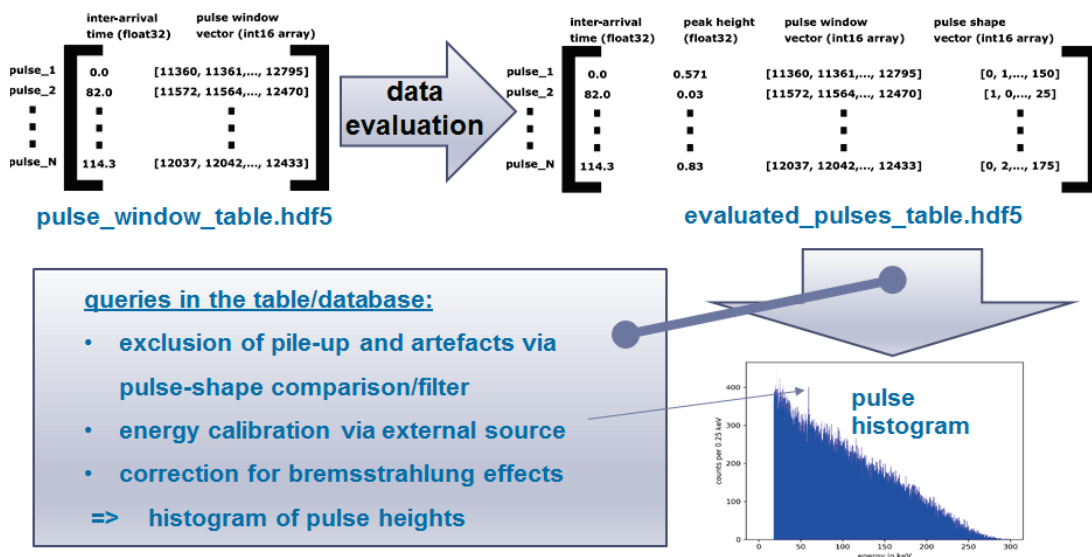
| | inter-arrival time (float32) | pulse window vector (int16 array) |
|---|---|---|
| pulse_1 | 0.0 | [11360, 11361,..., 12795] |
| pulse_2 | 82.0 | [11572, 11564,..., 12470] |
| ⋮ | ⋮ | ⋮ |
| pulse_N | 114.3 | [12037, 12042,..., 12433] |

pulse_window_table.hdf5

data evaluation

| | inter-arrival time (float32) | peak height (float32) | pulse window vector (int16 array) | pulse shape vector (int16 array) |
|---|---|---|---|---|
| pulse_1 | 0.0 | 0.571 | [11360, 11361,..., 12795] | [0, 1,..., 150] |
| pulse_2 | 82.0 | 0.03 | [11572, 11564,..., 12470] | [1, 0,..., 25] |
| ⋮ | ⋮ | ⋮ | ⋮ | ⋮ |
| pulse_N | 114.3 | 0.83 | [12037, 12042,..., 12433] | [0, 2,..., 175] |

evaluated_pulses_table.hdf5

queries in the table/database:
• exclusion of pile-up and artefacts via pulse-shape comparison/filter
• energy calibration via external source
• correction for bremsstrahlung effects
=> histogram of pulse heights

pulse histogram

400
300
200
100
0
counts per 0.25 keV
0 50 100 150 200 250 300
energy in keV